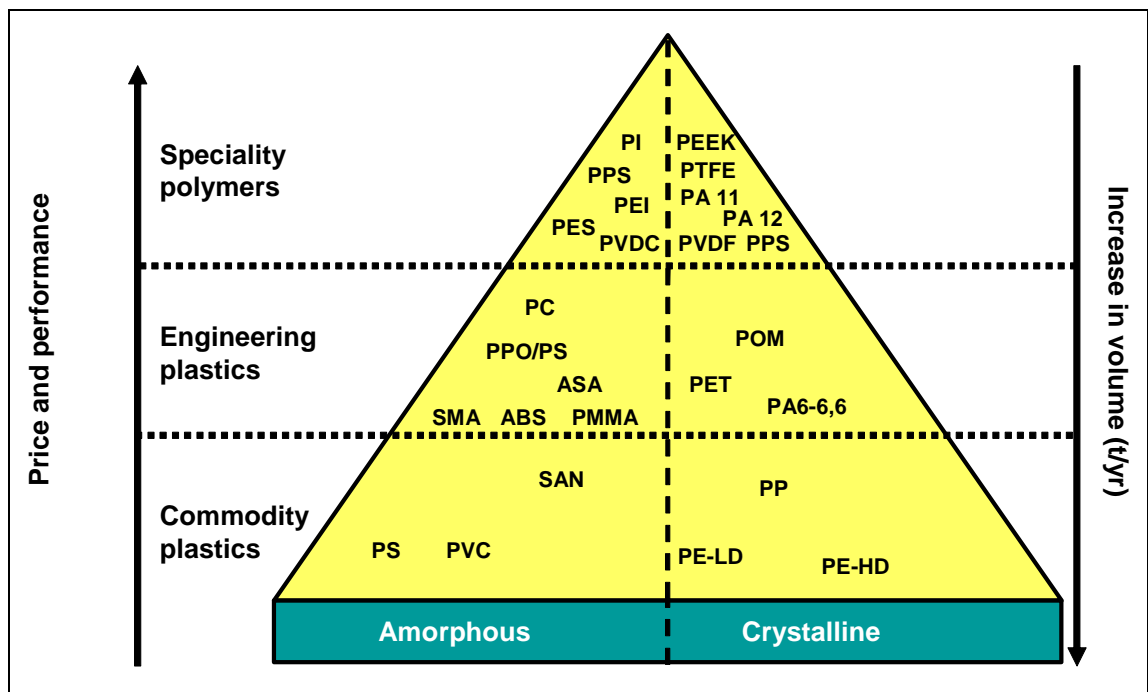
Price and performance

Speciality polymers

PI
PPS
PEI
PES
PVDC

PEEK
PTFE
PA 11
PA 12
PVDF PPS

Engineering plastics

PC
PPO/PS
ASA
SMA ABS PMMA

POM
PET
PA6-6,6

Commodity plastics

SAN
PS PVC

PP
PE-LD
PE-HD

Amorphous

Crystalline

Increase in volume (t/yr)